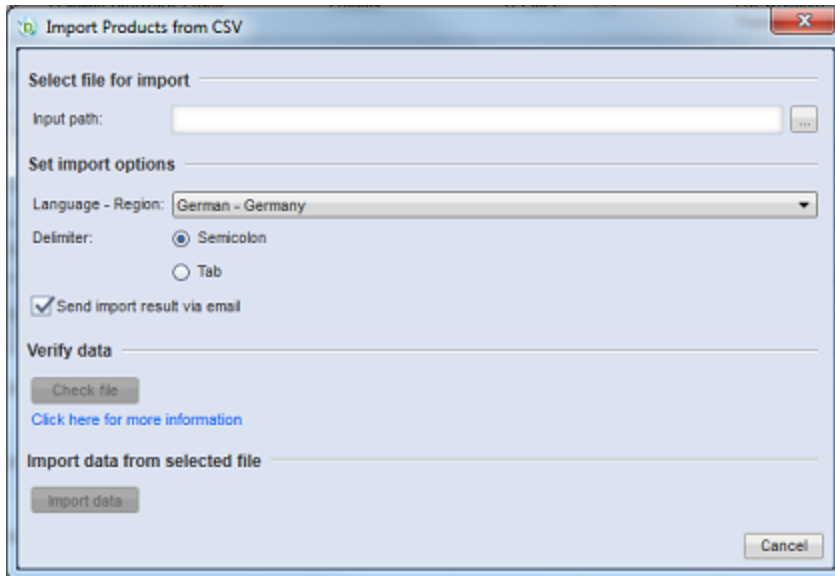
Import Products from CSV

Select file for import

Input path:

...

Set import options

Language - Region: German - Germany

Delimiter: Semicolon

Tab

Send import result via email

Verify data

Check file

Click here for more information

Import data from selected file

Import data

Cancel